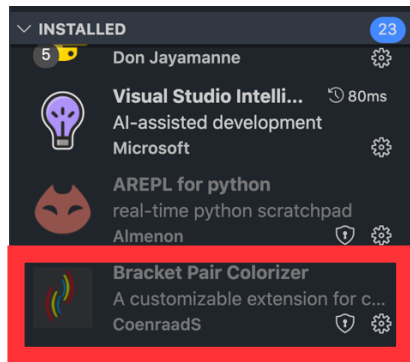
INSTALLED 23

5 Don Jayamanne

Visual Studio Intelli... 80ms
AI-assisted development
Microsoft

AREPL for python
real-time python scratchpad
Almenon

Bracket Pair Colorizer
A customizable extension for c...
CoenraadS